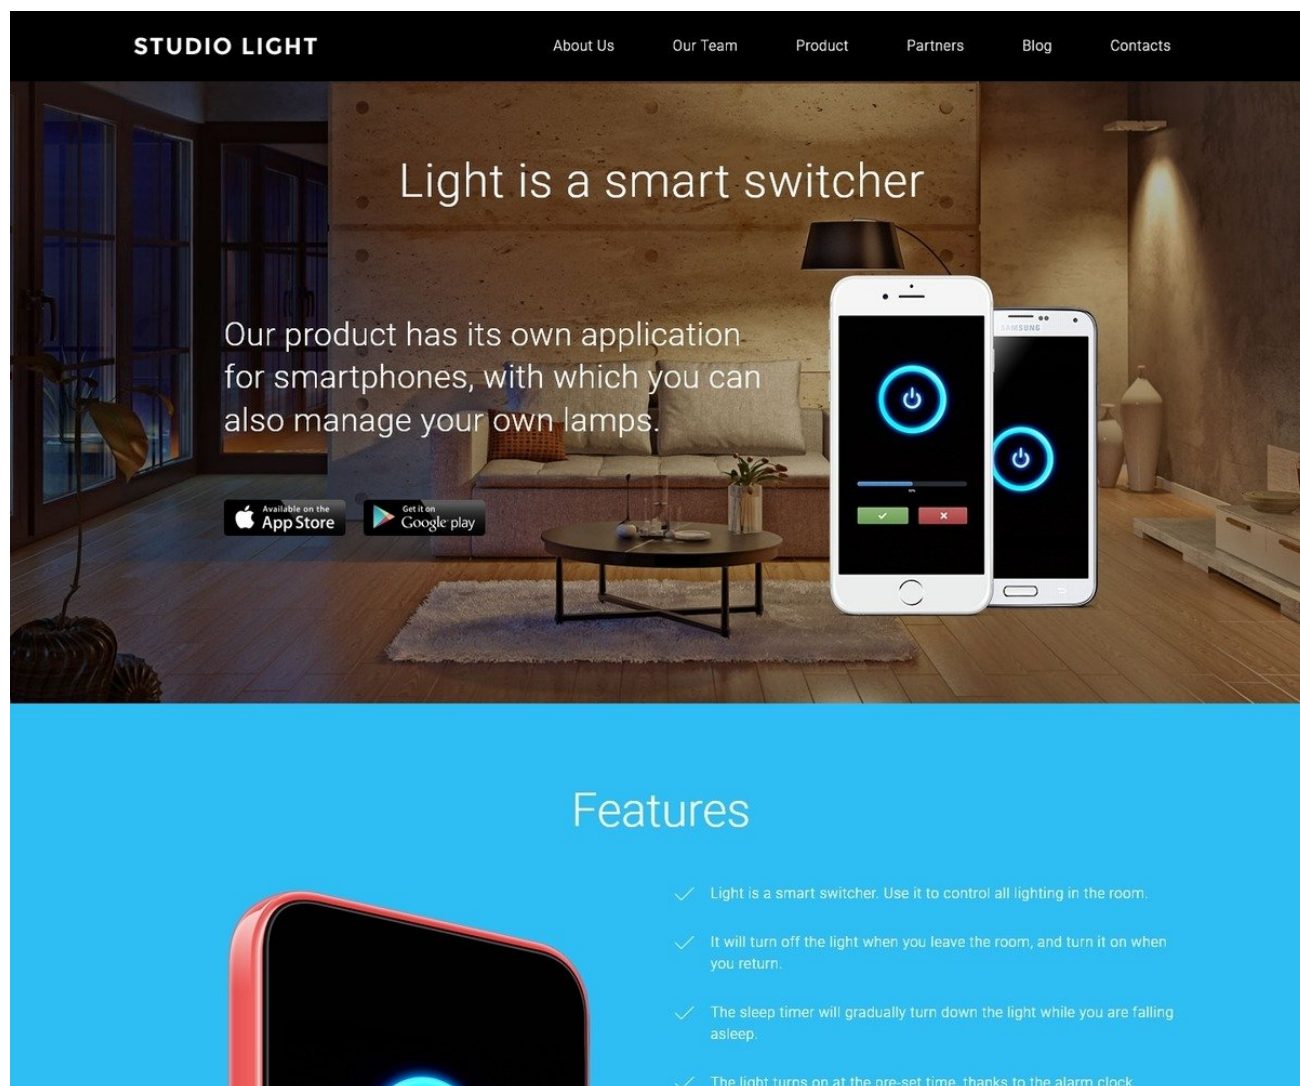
STUDIO LIGHT

About Us Our Team Product Partners Blog Contacts

Light is a smart switcher

Our product has its own application for smartphones, with which you can also manage your own lamps.

Available on the App Store

Get it on Google play

SAMSUNG

Features

Light is a smart switcher. Use it to control all lighting in the room.

It will turn off the light when you leave the room, and turn it on when you return.

The sleep timer will gradually turn down the light while you are falling asleep.

The light turns on at the pre-set time, thanks to the alarm clock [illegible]